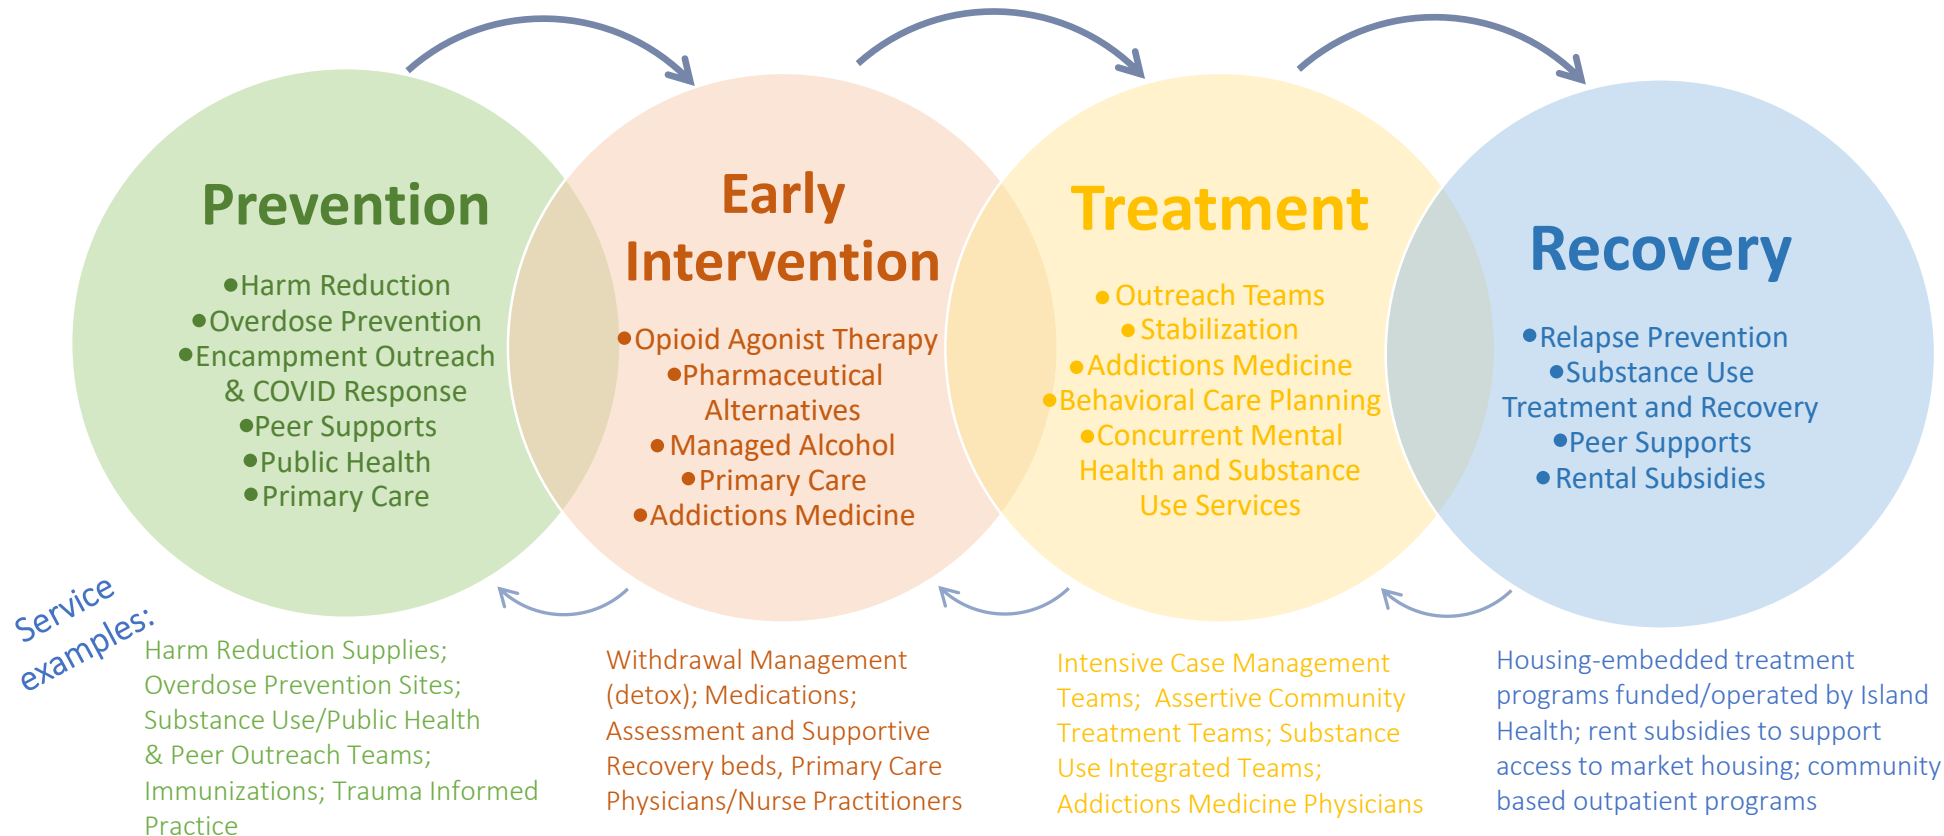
Prevention

•Harm Reduction
•Overdose Prevention
•Encampment Outreach & COVID Response
•Peer Supports
•Public Health
•Primary Care

Early Intervention

•Opioid Agonist Therapy
•Pharmaceutical Alternatives
•Managed Alcohol
•Primary Care
•Addictions Medicine

Treatment

•Outreach Teams
•Stabilization
•Addictions Medicine
•Behavioral Care Planning
•Concurrent Mental Health and Substance Use Services

Recovery

•Relapse Prevention
•Substance Use Treatment and Recovery
•Peer Supports
•Rental Subsidies

Service examples:

Harm Reduction Supplies; Overdose Prevention Sites; Substance Use/Public Health & Peer Outreach Teams; Immunizations; Trauma Informed Practice

Withdrawal Management (detox); Medications; Assessment and Supportive Recovery beds, Primary Care Physicians/Nurse Practitioners

Intensive Case Management Teams; Assertive Community Treatment Teams; Substance Use Integrated Teams; Addictions Medicine Physicians

Housing-embedded treatment programs funded/operated by Island Health; rent subsidies to support access to market housing; community based outpatient programs